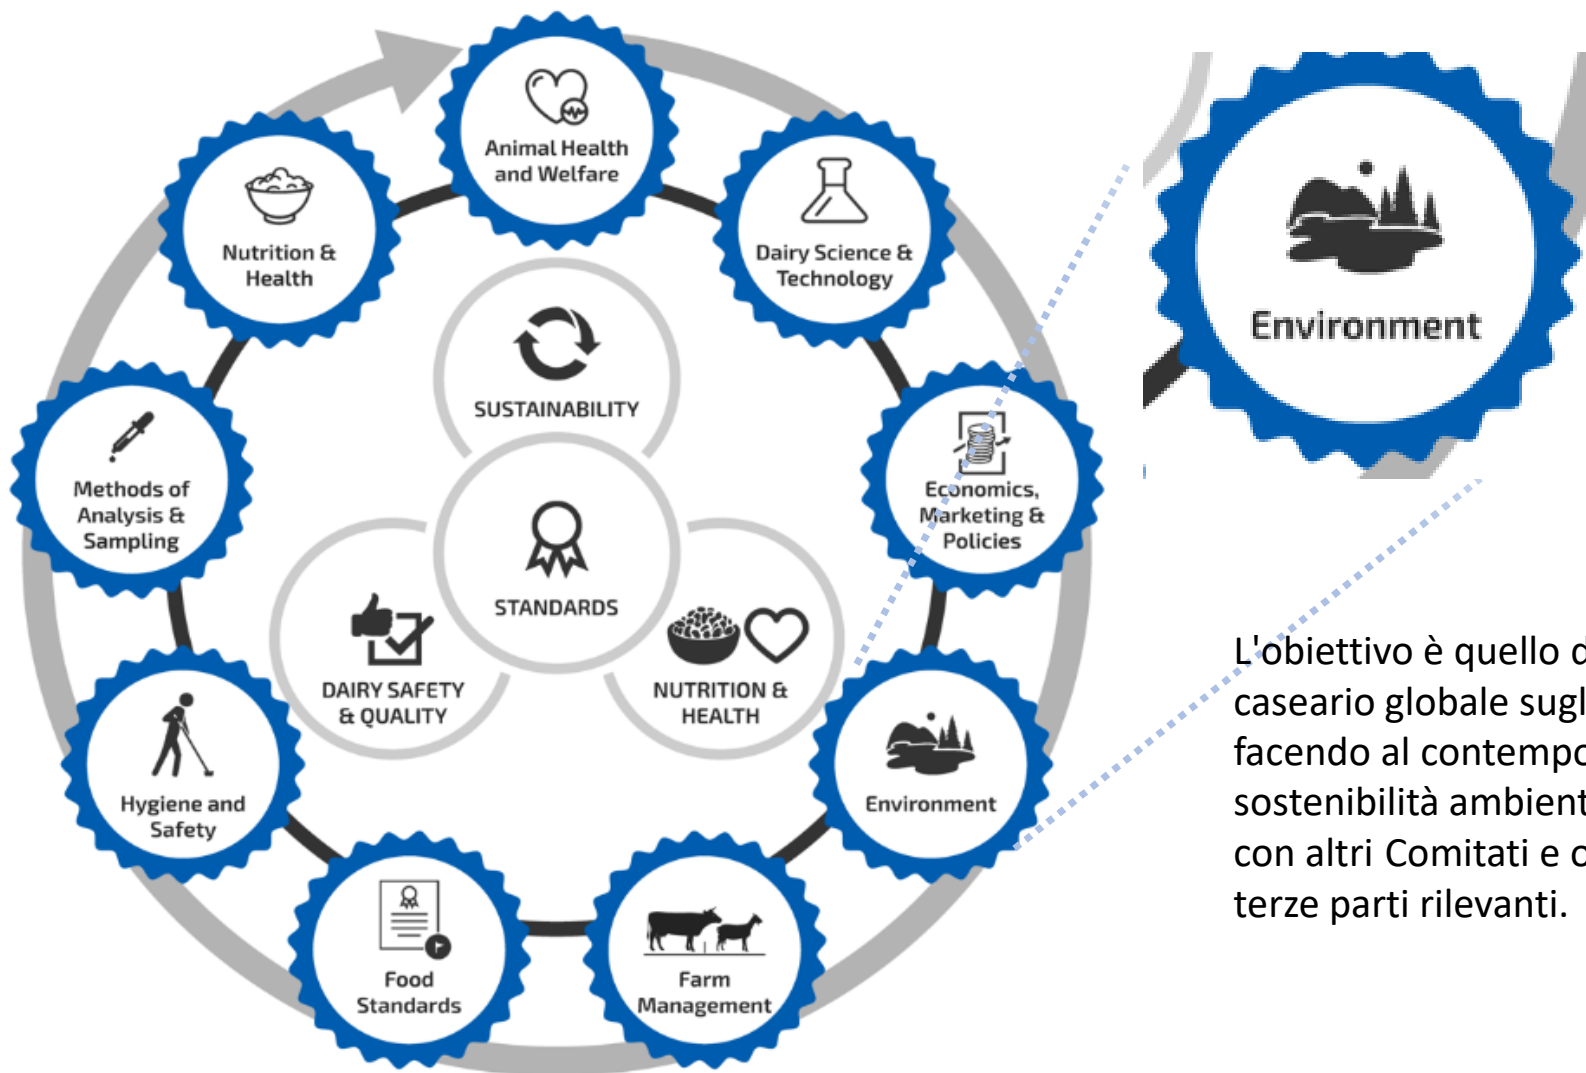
Animal Health and Welfare

Dairy Science & Technology

Economics, Marketing & Policies

Environment

Farm Management

Food Standards

Hygiene and Safety

Methods of Analysis & Sampling

Nutrition & Health

SUSTAINABILITY

STANDARDS

DAIRY SAFETY & QUALITY

NUTRITION & HEALTH

Environment

L'obiettivo è quello d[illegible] caseario globale sugl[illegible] facendo al contempo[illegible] sostenibilità ambient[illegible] con altri Comitati e c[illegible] terze parti rilevanti.